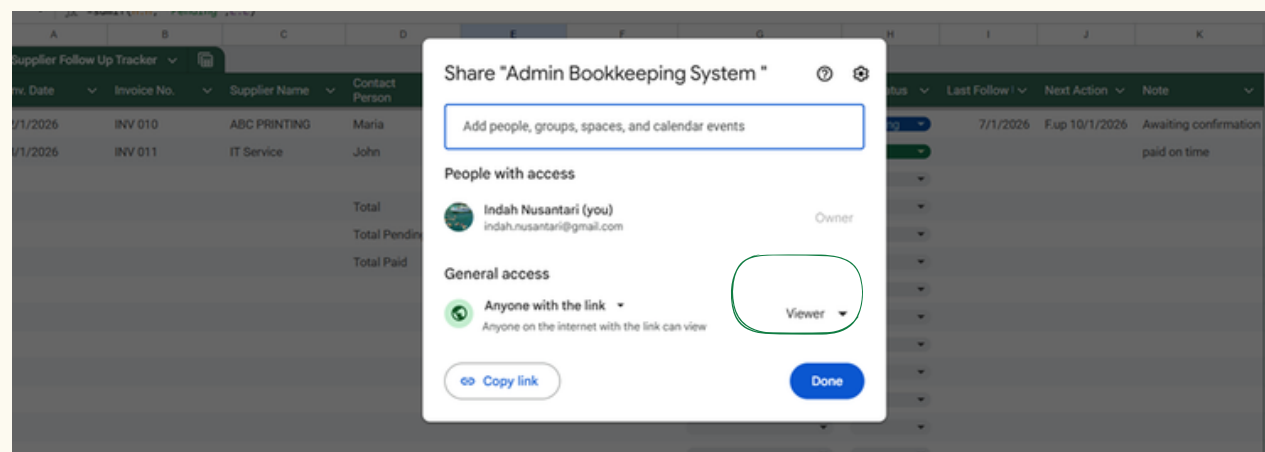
A B C D E F G H I J K

Supplier Follow Up Tracker

Inv. Date | Invoice No. | Supplier Name | Contact Person | Status | Last Follow | Next Action | Note
2/1/2026 | INV 010 | ABC PRINTING | Maria | | 7/1/2026 | F.up 10/1/2026 | Awaiting confirmation
1/1/2026 | INV 011 | IT Service | John | | | | paid on time

Total
Total Pending
Total Paid

Share "Admin Bookkeeping System "

Add people, groups, spaces, and calendar events

People with access

Indah Nusantari (you)
indah.nusantari@gmail.com
Owner

General access

Anyone with the link
Anyone on the internet with the link can view
Viewer

Copy link

Done